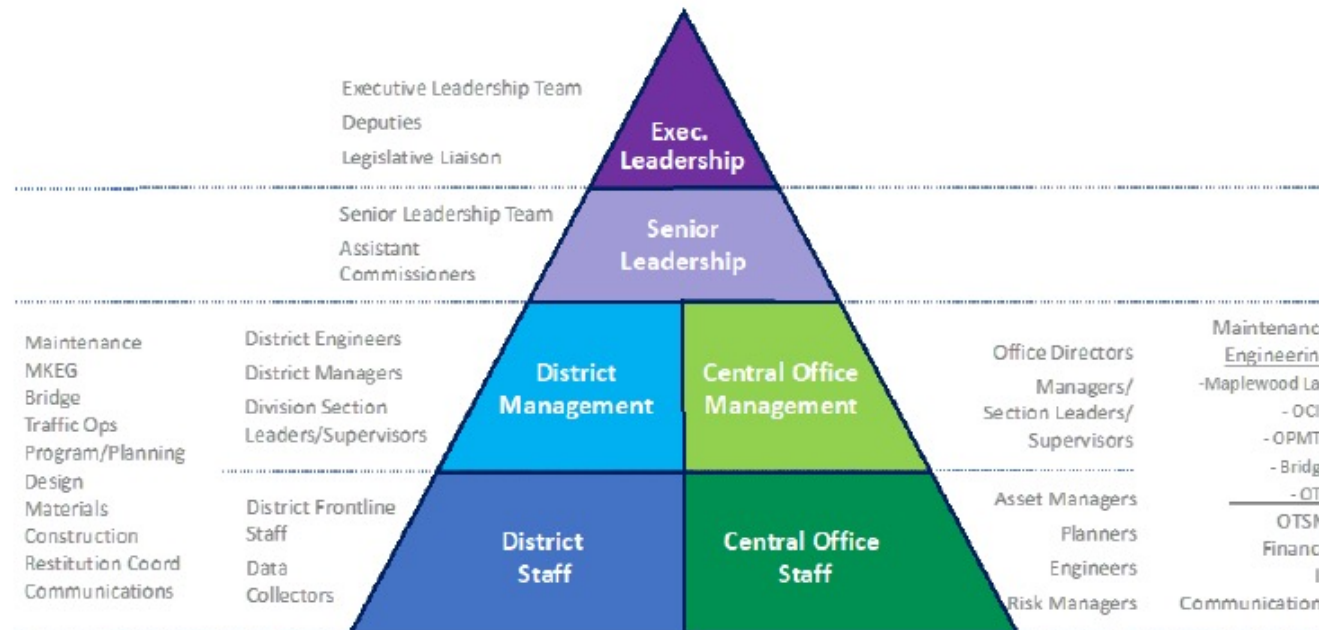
Executive Leadership Team
Deputies
Legislative Liaison

Exec. Leadership

Senior Leadership Team
Assistant Commissioners

Senior Leadership

Maintenance
MKEG
Bridge
Traffic Ops
Program/Planning
Design
Materials
Construction
Restitution Coord
Communications

District Engineers
District Managers
Division Section Leaders/Supervisors

District Management

Central Office Management

Office Directors
Managers/ Section Leaders/ Supervisors

Maintenanc
Engineerin
-Maplewood La
- OC
- OPMT
- Bridg
- OT
OTSI
Financ
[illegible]
Communication

District Frontline Staff
Data Collectors

District Staff

Central Office Staff

Asset Managers
Planners
Engineers
Risk Managers